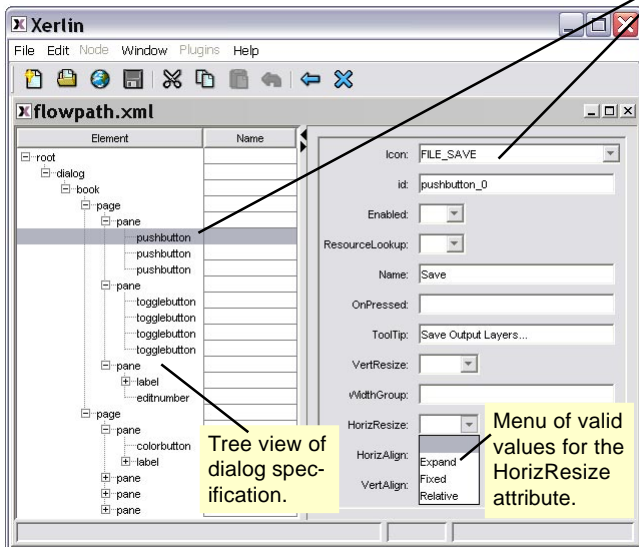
Xerlin

File Edit Node Window Plugins Help

flowpath.xml

| Element | Name |
|---|---|
| root | |
| dialog | |
| book | |
| page | |
| pane | |
| pushbutton | |
| pushbutton | |
| pushbutton | |
| pane | |
| togglebutton | |
| togglebutton | |
| togglebutton | |
| togglebutton | |
| pane | |
| label | |
| editnumber | |
| page | |
| pane | |
| colorbutton | |
| label | |
| pane | |
| pane | |
| pane | |

Icon: FILE_SAVE
id: pushbutton_0
Enabled:
ResourceLookup:
Name: Save
OnPressed:
ToolTip: Save Output Layers...
VertResize:
WidthGroup:
HorizResize:
HorizAlign:
VertAlign:

Expand
Fixed
Relative

Tree view of dialog specification.

Menu of valid values for the HorizResize attribute.